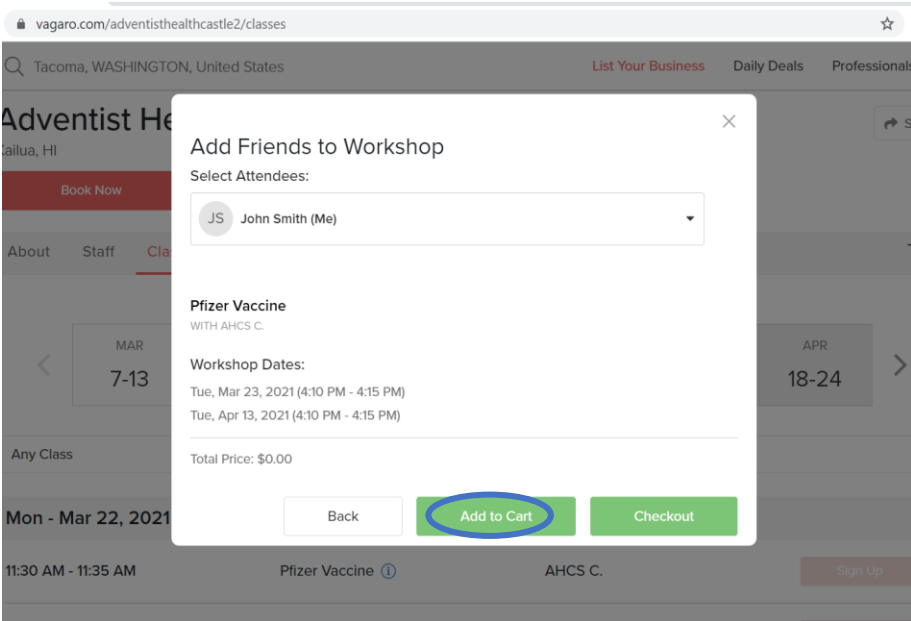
vagaro.com/adventisthealthcastle2/classes

Tacoma, WASHINGTON, United States

List Your Business

Daily Deals

Professionals

Adventist He

Kailua, HI

Book Now

About

Staff

Clas

MAR

7-13

APR

18-24

Any Class

Mon - Mar 22, 2021

11:30 AM - 11:35 AM

Pfizer Vaccine

AHCS C.

Sign Up

Add Friends to Workshop

Select Attendees:

JS John Smith (Me)

Pfizer Vaccine

WITH AHCS C.

Workshop Dates:

Tue, Mar 23, 2021 (4:10 PM - 4:15 PM)

Tue, Apr 13, 2021 (4:10 PM - 4:15 PM)

Total Price: $0.00

Back

Add to Cart

Checkout